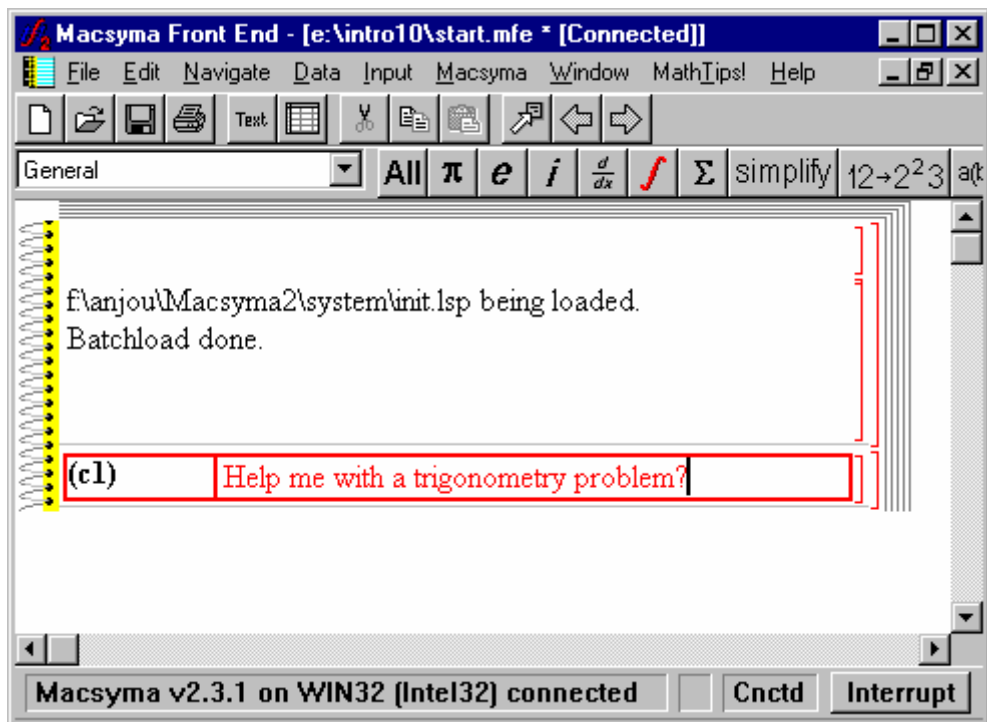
Macsyma Front End - [e:\intro10\start.mfe * [Connected]]

File Edit Navigate Data Input Macsyma Window MathTips! Help

Text

General

All $\pi$ $e$ $i$ $\frac{d}{dx}$ $\int$ $\Sigma$ simplify $12\to2^23$ a(t

f:\anjou\Macsyma2\system\init.lsp being loaded.
Batchload done.

(c1) Help me with a trigonometry problem?

Macsyma v2.3.1 on WIN32 (Intel32) connected Cnctd Interrupt